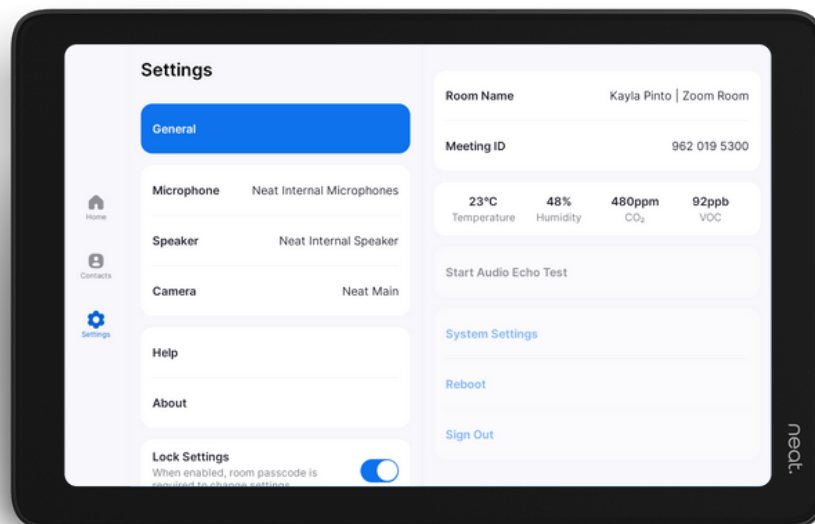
Home

Contacts

Settings

Settings

General

Microphone Neat Internal Microphones

Speaker Neat Internal Speaker

Camera Neat Main

Help

About

Lock Settings
When enabled, room passcode is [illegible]

Room Name Kayla Pinto | Zoom Room

Meeting ID 962 019 5300

| 23°C | 48% | 480ppm | 92ppb |
|---|---|---|---|
| Temperature | Humidity | $CO_2$ | VOC |

Start Audio Echo Test

System Settings

Reboot

Sign Out

neat.